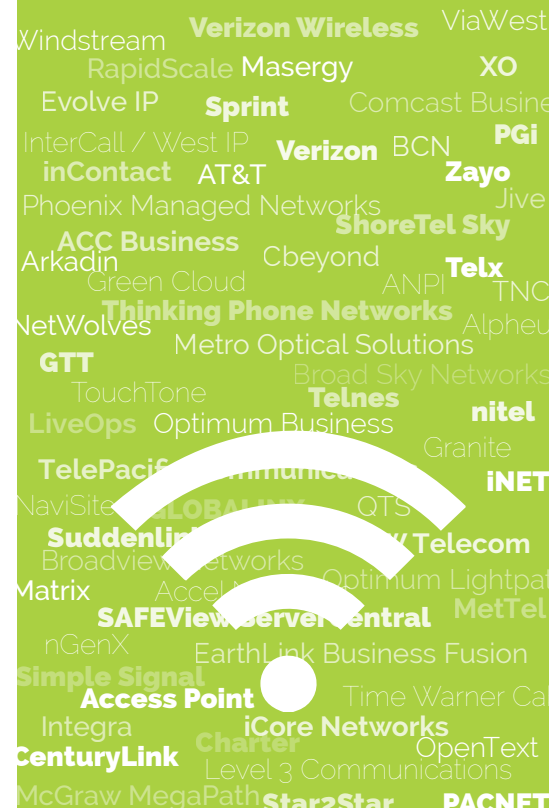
Windstream Verizon Wireless ViaWest
RapidScale Masergy XO
Evolve IP Sprint Comcast Busine
InterCall / West IP PGi
inContact AT&T Verizon BCN Zayo
Phoenix Managed Networks Jive
ShoreTel Sky
ACC Business
Arkadin Cbeyond
Green Cloud ANPI Telx TNC
Thinking Phone Networks
NetWolves Alpheu
GTT Metro Optical Solutions
TouchTone Broad Sky Networks
Telnes
LiveOps Optimum Business nitel
Granite
TelePacific Communications iNET
NaviSite GLOBALINX QTS
Suddenlink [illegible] Telecom
Broadview Networks
Matrix Accel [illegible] Optimum Lightpat
SAFEView Server Central MetTel
nGenX
EarthLink Business Fusion
Simple Signal
Access Point Time Warner Ca
Integra iCore Networks
CenturyLink Charter OpenText
Level 3 Communications
McGraw MegaPath Star2Star PACNET